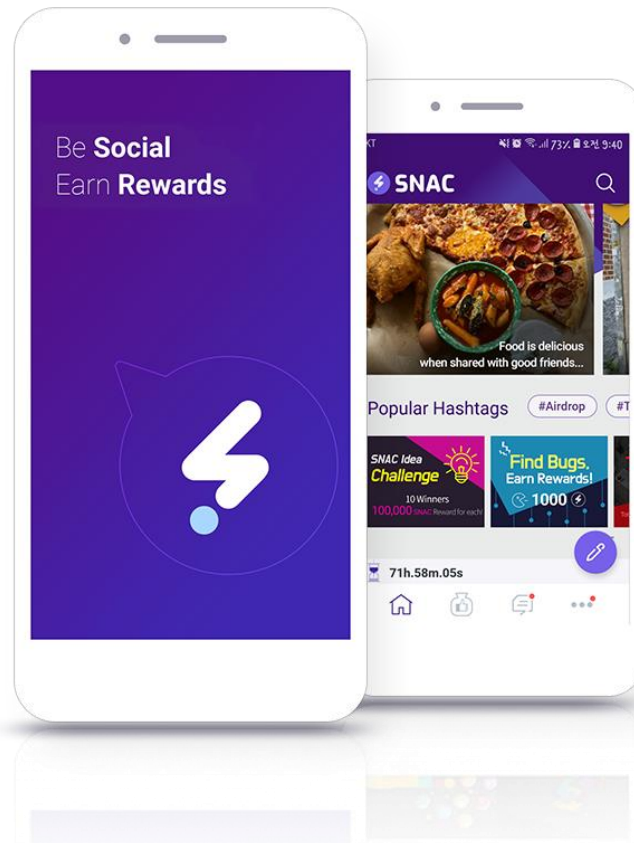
Be Social
Earn Rewards

KT 73% 오전 9:40

SNAC

Food is delicious
when shared with good friends...

Popular Hashtags #Airdrop #T

SNAC Idea Challenge
10 Winners
100,000 SNAC Reward for each

Find Bugs, Earn Rewards!
1000

71h.58m.05s